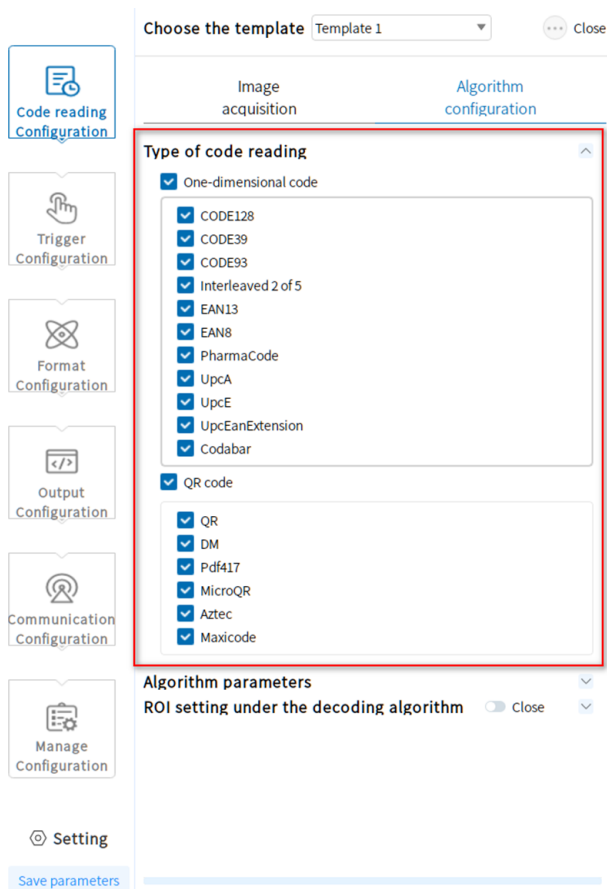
Code reading Configuration

Trigger Configuration

Format Configuration

Output Configuration

Communication Configuration

Manage Configuration

Setting

Save parameters

Choose the template Template 1

Close

Image acquisition

Algorithm configuration

Type of code reading

One-dimensional code

CODE128
CODE39
CODE93
Interleaved 2 of 5
EAN13
EAN8
PharmaCode
UpcA
UpcE
UpcEanExtension
Codabar

QR code

QR
DM
Pdf417
MicroQR
Aztec
Maxicode

Algorithm parameters

ROI setting under the decoding algorithm Close